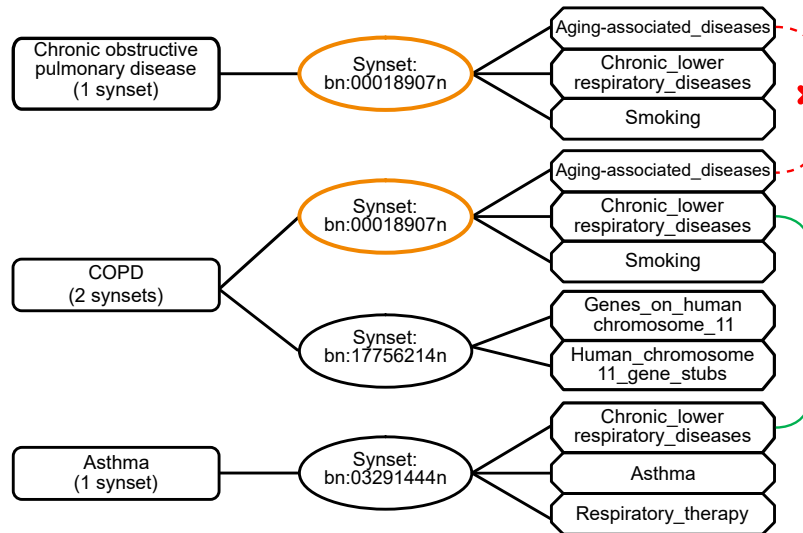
Chronic obstructive pulmonary disease (1 synset)

Synset: bn:00018907n

Aging-associated_diseases

Chronic_lower respiratory_diseases

Smoking

COPD (2 synsets)

Synset: bn:00018907n

Aging-associated_diseases

Chronic_lower respiratory_diseases

Smoking

Synset: bn:17756214n

Genes_on_human chromosome_11

Human_chromosome 11_gene_stubs

Asthma (1 synset)

Synset: bn:03291444n

Chronic_lower respiratory_diseases

Asthma

Respiratory_therapy